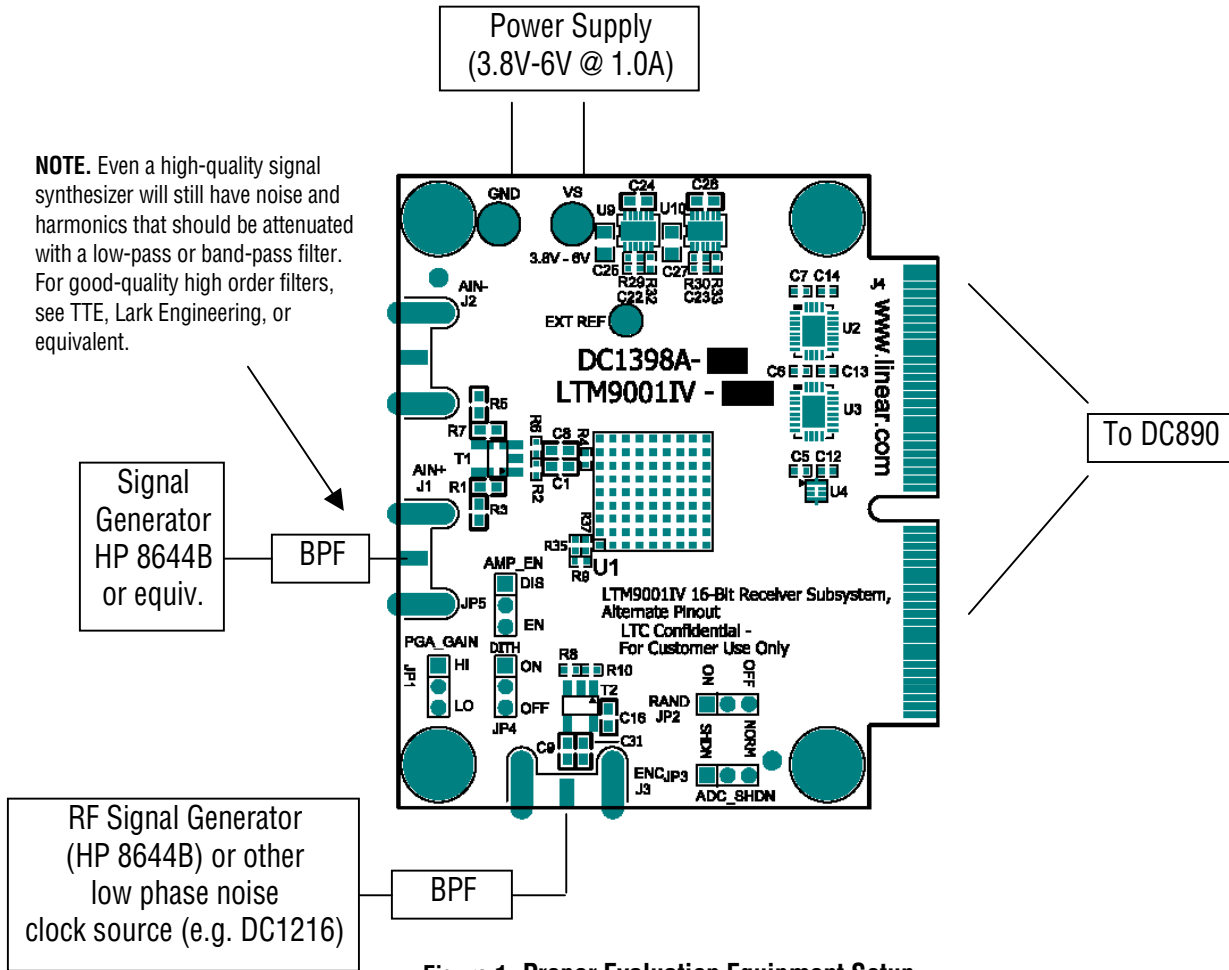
Power Supply
(3.8V-6V @ 1.0A)

**NOTE.** Even a high-quality signal synthesizer will still have noise and harmonics that should be attenuated with a low-pass or band-pass filter. For good-quality high order filters, see TTE, Lark Engineering, or equivalent.

GND
VS
3.8V - 6V
C24
C28
U9
U10
C25
C27
R29
R32
R30
R33
C22
C23
EXT REF
C7 C14
J4
U2
www.linear.com
DC1398A-
LTM9001IV -
C6
C13
U3
AIN-
J2
R5
R7
R6
R4
C8
T1
C1
R2
AIN+
J1
R1
R3
C5 C12
U4
R37
R35
R9
U1
AMP_EN
DIS
EN
JP5
LTM9001IV 16-Bit Receiver Subsystem, Alternate Pinout
LTC Confidential - For Customer Use Only
PGA_GAIN
JP1
HI
LO
DITH
ON
OFF
JP4
R8
R10
T2
C16
C9
C31
RAND
JP2
ON
OFF
SHDN
NORM
ENC
JP3
J3
ADC_SHDN

To DC890

Signal Generator HP 8644B or equiv.

BPF

RF Signal Generator (HP 8644B) or other low phase noise clock source (e.g. DC1216)

BPF

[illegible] 1. Proper Evaluation Equipment Setup